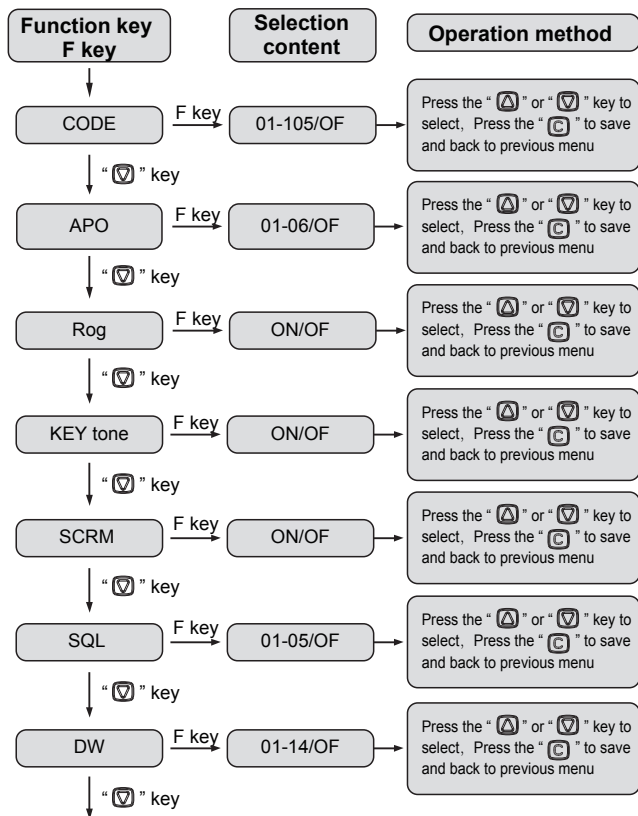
Function key F key

Selection content

Operation method

CODE

F key

01-105/OF

Press the " " or " " key to select, Press the " " to save and back to previous menu

" " key

APO

F key

01-06/OF

Press the " " or " " key to select, Press the " " to save and back to previous menu

" " key

Rog

F key

ON/OF

Press the " " or " " key to select, Press the " " to save and back to previous menu

" " key

KEY tone

F key

ON/OF

Press the " " or " " key to select, Press the " " to save and back to previous menu

" " key

SCRM

F key

ON/OF

Press the " " or " " key to select, Press the " " to save and back to previous menu

" " key

SQL

F key

01-05/OF

Press the " " or " " key to select, Press the " " to save and back to previous menu

" " key

DW

F key

01-14/OF

Press the " " or " " key to select, Press the " " to save and back to previous menu

" " key